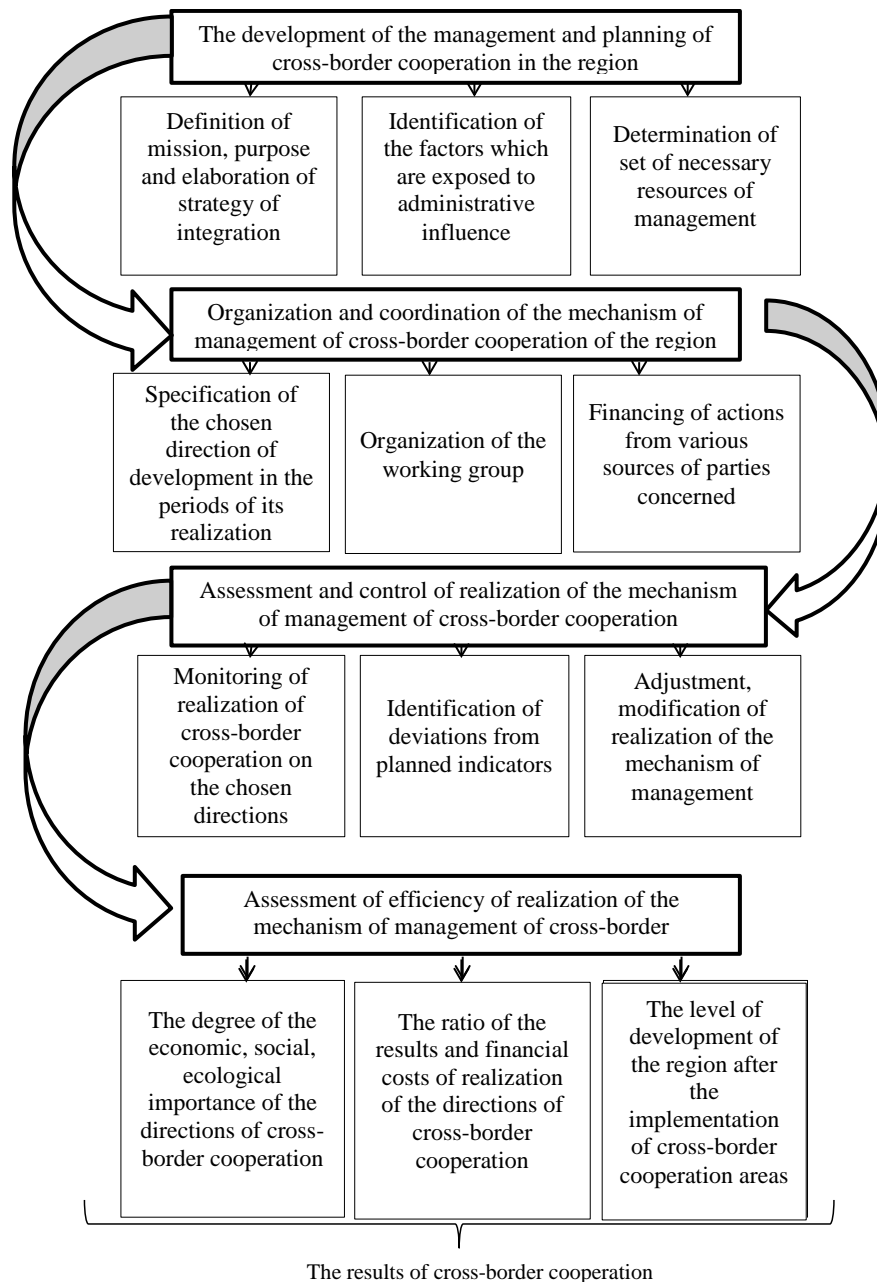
The development of the management and planning of cross-border cooperation in the region

Definition of mission, purpose and elaboration of strategy of integration

Identification of the factors which are exposed to administrative influence

Determination of set of necessary resources of management

Organization and coordination of the mechanism of management of cross-border cooperation of the region

Specification of the chosen direction of development in the periods of its realization

Organization of the working group

Financing of actions from various sources of parties concerned

Assessment and control of realization of the mechanism of management of cross-border cooperation

Monitoring of realization of cross-border cooperation on the chosen directions

Identification of deviations from planned indicators

Adjustment, modification of realization of the mechanism of management

Assessment of efficiency of realization of the mechanism of management of cross-border

The degree of the economic, social, ecological importance of the directions of cross-border cooperation

The ratio of the results and financial costs of realization of the directions of cross-border cooperation

The level of development of the region after the implementation of cross-border cooperation areas

The results of cross-border cooperation